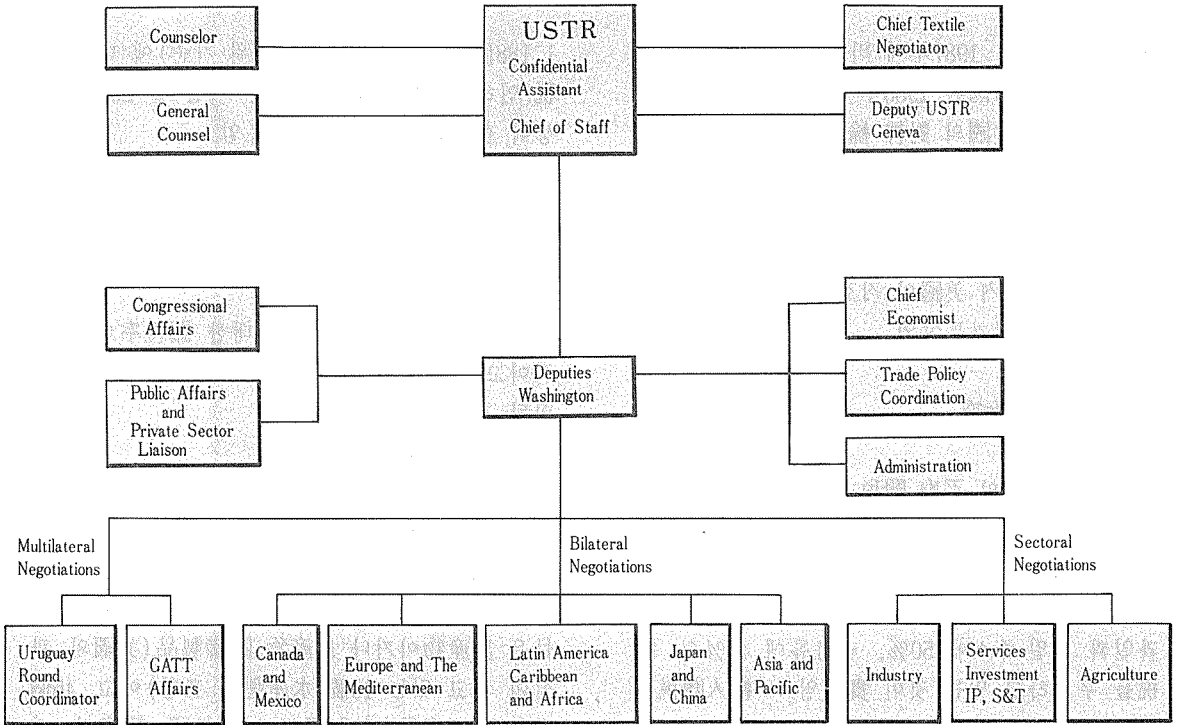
Counselor

USTR
Confidential Assistant
Chief of Staff

Chief Textile Negotiator

General Counsel

Deputy USTR Geneva

Congressional Affairs

Public Affairs and Private Sector Liaison

Deputies Washington

Chief Economist

Trade Policy Coordination

Administration

Multilateral Negotiations

Bilateral Negotiations

Sectoral Negotiations

Uruguay Round Coordinator

GATT Affairs

Canada and Mexico

Europe and The Mediterranean

Latin America Caribbean and Africa

Japan and China

Asia and Pacific

Industry

Services Investment IP, S&T

Agriculture